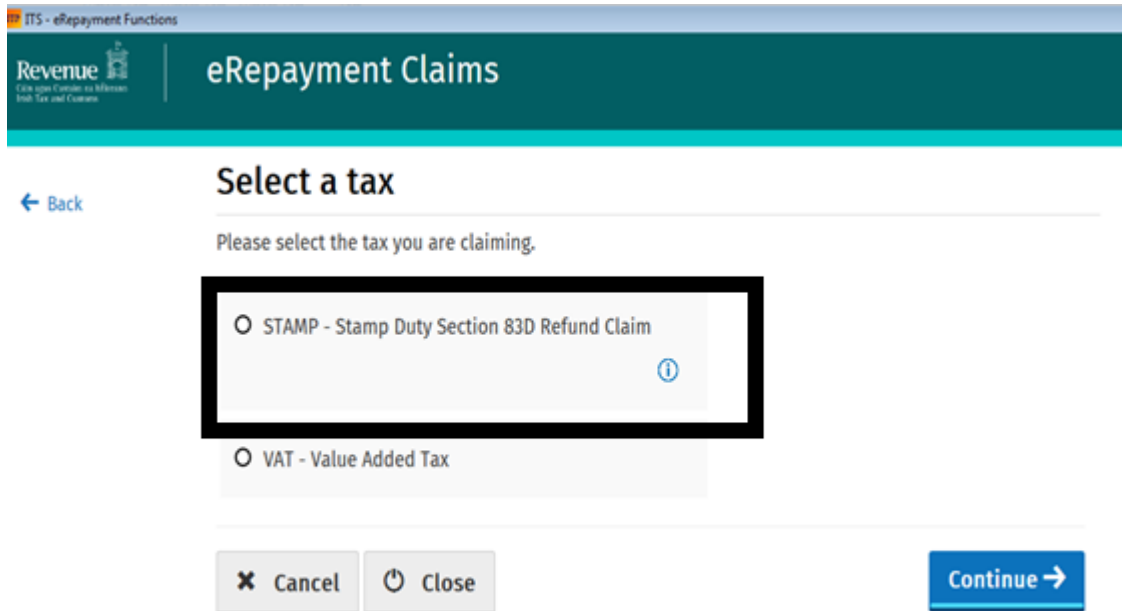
ITS - eRepayment Functions

Revenue
Cáin agus Custaim na hÉireann
Irish Tax and Customs

eRepayment Claims

← Back

Select a tax

Please select the tax you are claiming.

STAMP - Stamp Duty Section 83D Refund Claim

VAT - Value Added Tax

Cancel

Close

Continue